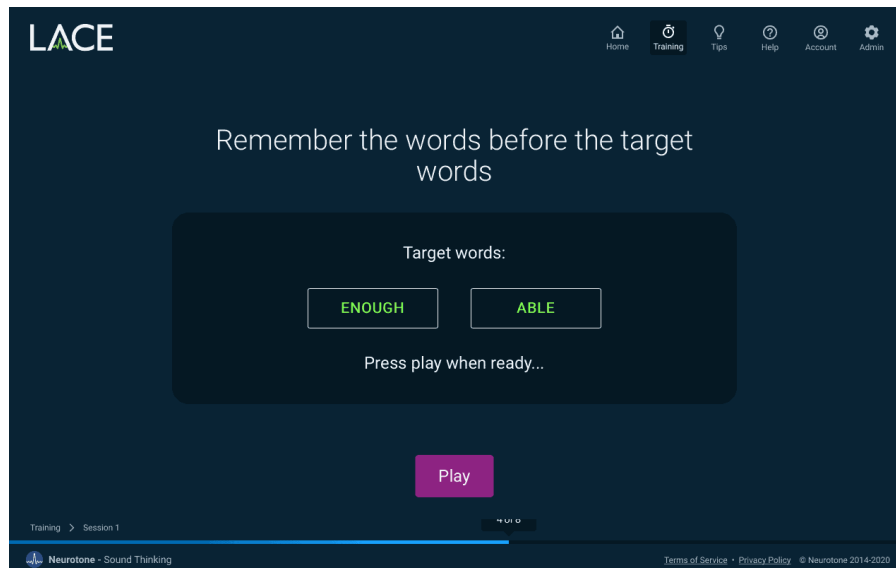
LACE

Home Training Tips Help Account Admin

Remember the words before the target words

Target words:

ENOUGH

ABLE

Press play when ready...

Play

Training > Session 1

4 of 8

Neurotone - Sound Thinking

Terms of Service • Privacy Policy © Neurotone 2014-2020